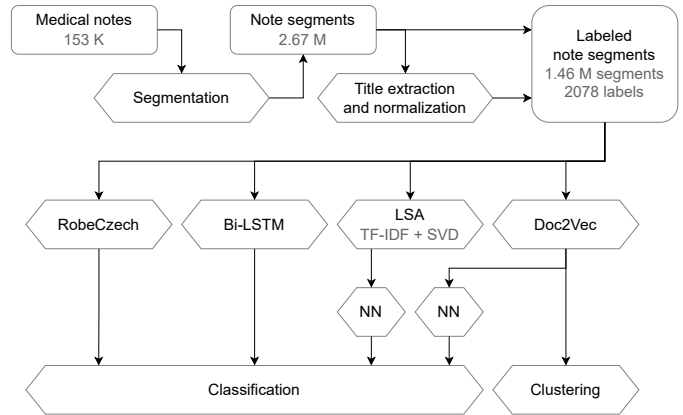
Medical notes
153 K

Segmentation

Note segments
2.67 M

Title extraction and normalization

Labeled note segments
1.46 M segments
2078 labels

RobeCzech

Bi-LSTM

LSA
TF-IDF + SVD

Doc2Vec

NN

NN

Classification

Clustering